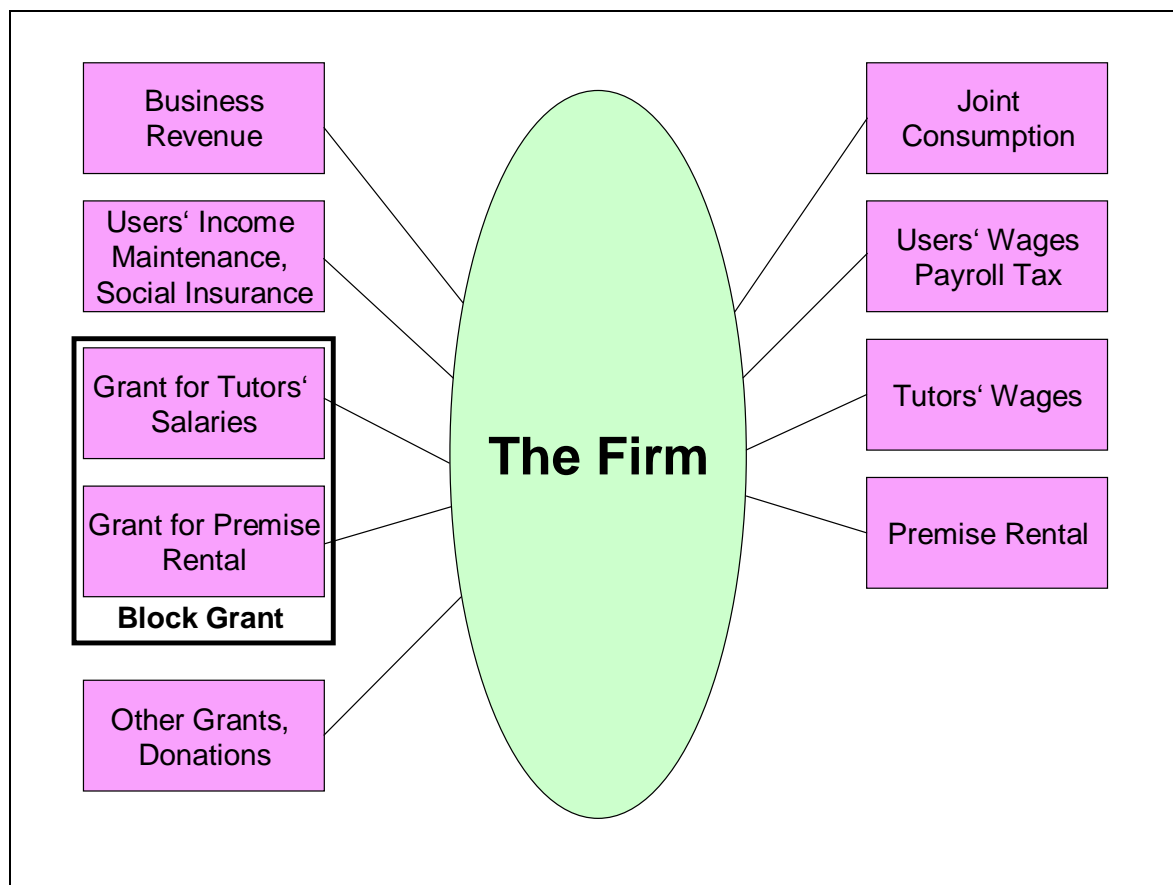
Business Revenue

Users‘ Income Maintenance, Social Insurance

Grant for Tutors‘ Salaries

Grant for Premise Rental

Block Grant

Other Grants, Donations

The Firm

Joint Consumption

Users‘ Wages Payroll Tax

Tutors‘ Wages

Premise Rental